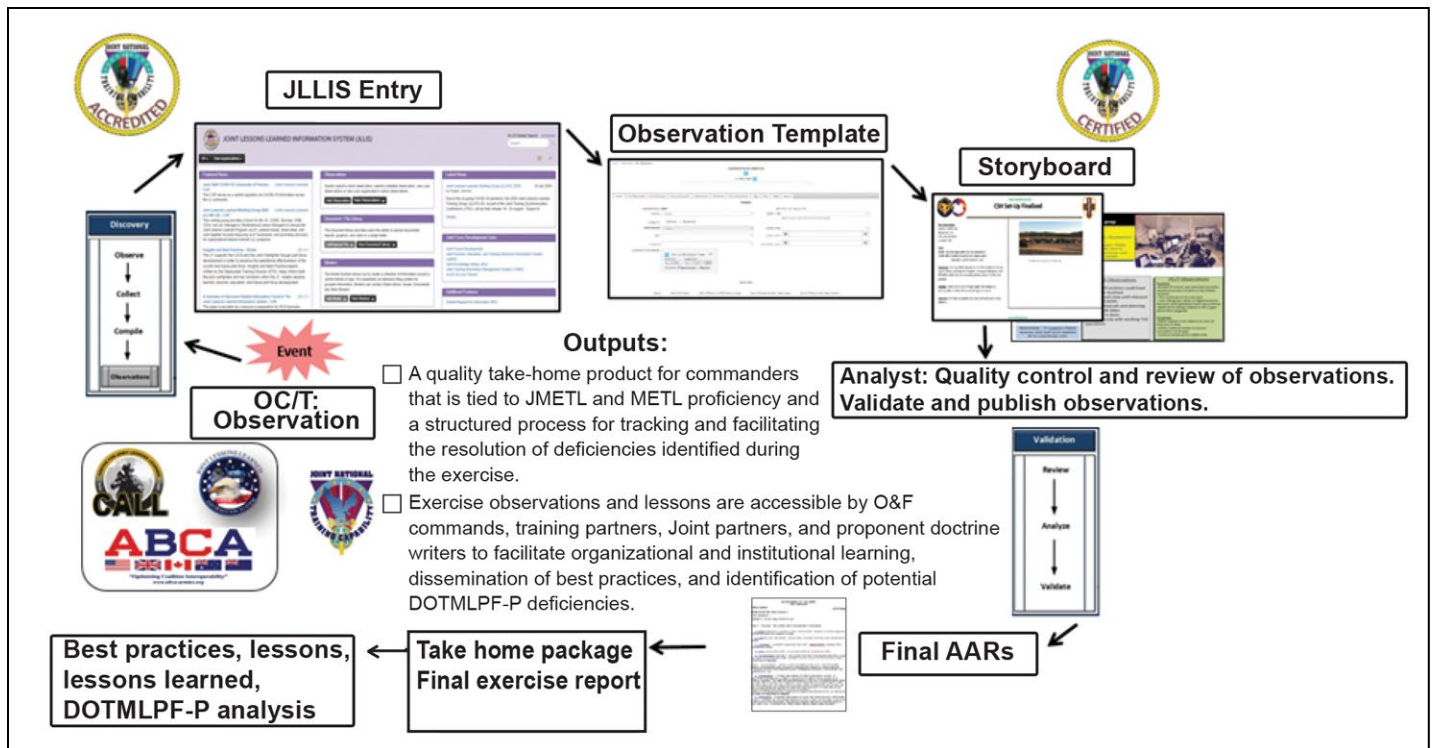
JOINT NATIONAL TRAINING CAPABILITY ACCREDITED

JLLIS Entry

JOINT LESSONS LEARNED INFORMATION SYSTEM (JLLIS)

Observation Template

JOINT NATIONAL TRAINING CAPABILITY CERTIFIED

Storyboard

CM Set-Up Finalized

Discovery

Observe

Collect

Compile

Observations

Event

OC/T: Observation

Outputs:

☐ A quality take-home product for commanders that is tied to JMETL and METL proficiency and a structured process for tracking and facilitating the resolution of deficiencies identified during the exercise.

☐ Exercise observations and lessons are accessible by O&F commands, training partners, Joint partners, and proponent doctrine writers to facilitate organizational and institutional learning, dissemination of best practices, and identification of potential DOTMLPF-P deficiencies.

Analyst: Quality control and review of observations. Validate and publish observations.

Validation

Review

Analyze

Validate

CALL

ABCA

"Optimizing Coalition Interoperability"

www.abca-armies.org

JOINT NATIONAL TRAINING CAPABILITY

Best practices, lessons, lessons learned, DOTMLPF-P analysis

Take home package Final exercise report

Final AARs